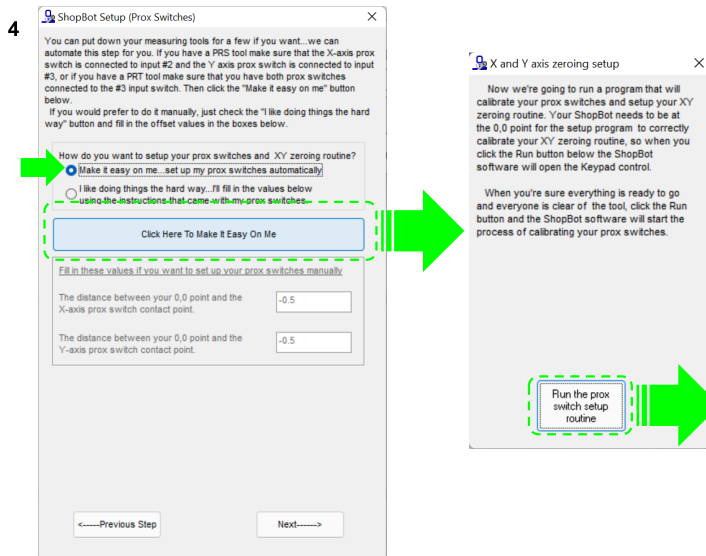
4

ShopBot Setup (Prox Switches)

You can put down your measuring tools for a few if you want...we can automate this step for you. If you have a PRS tool make sure that the X-axis prox switch is connected to input #2 and the Y axis prox switch is connected to input #3, or if you have a PRT tool make sure that you have both prox switches connected to the #3 input switch. Then click the "Make it easy on me" button below.
If you would prefer to do it manually, just check the "I like doing things the hard way" button and fill in the offset values in the boxes below.

How do you want to setup your prox switches and XY zeroing routine?
Make it easy on me...set up my prox switches automatically
I like doing things the hard way...I'll fill in the values below using the instructions that came with my prox switches.

Click Here To Make It Easy On Me

Fill in these values if you want to set up your prox switches manually

The distance between your 0,0 point and the X-axis prox switch contact point.
-0.5

The distance between your 0,0 point and the Y-axis prox switch contact point.
-0.5

<-----Previous Step
Next------>

X and Y axis zeroing setup

Now we're going to run a program that will calibrate your prox switches and setup your XY zeroing routine. Your ShopBot needs to be at the 0,0 point for the setup program to correctly calibrate your XY zeroing routine, so when you click the Run button below the ShopBot software will open the Keypad control.

When you're sure everything is ready to go and everyone is clear of the tool, click the Run button and the ShopBot software will start the process of calibrating your prox switches.

Run the prox switch setup routine